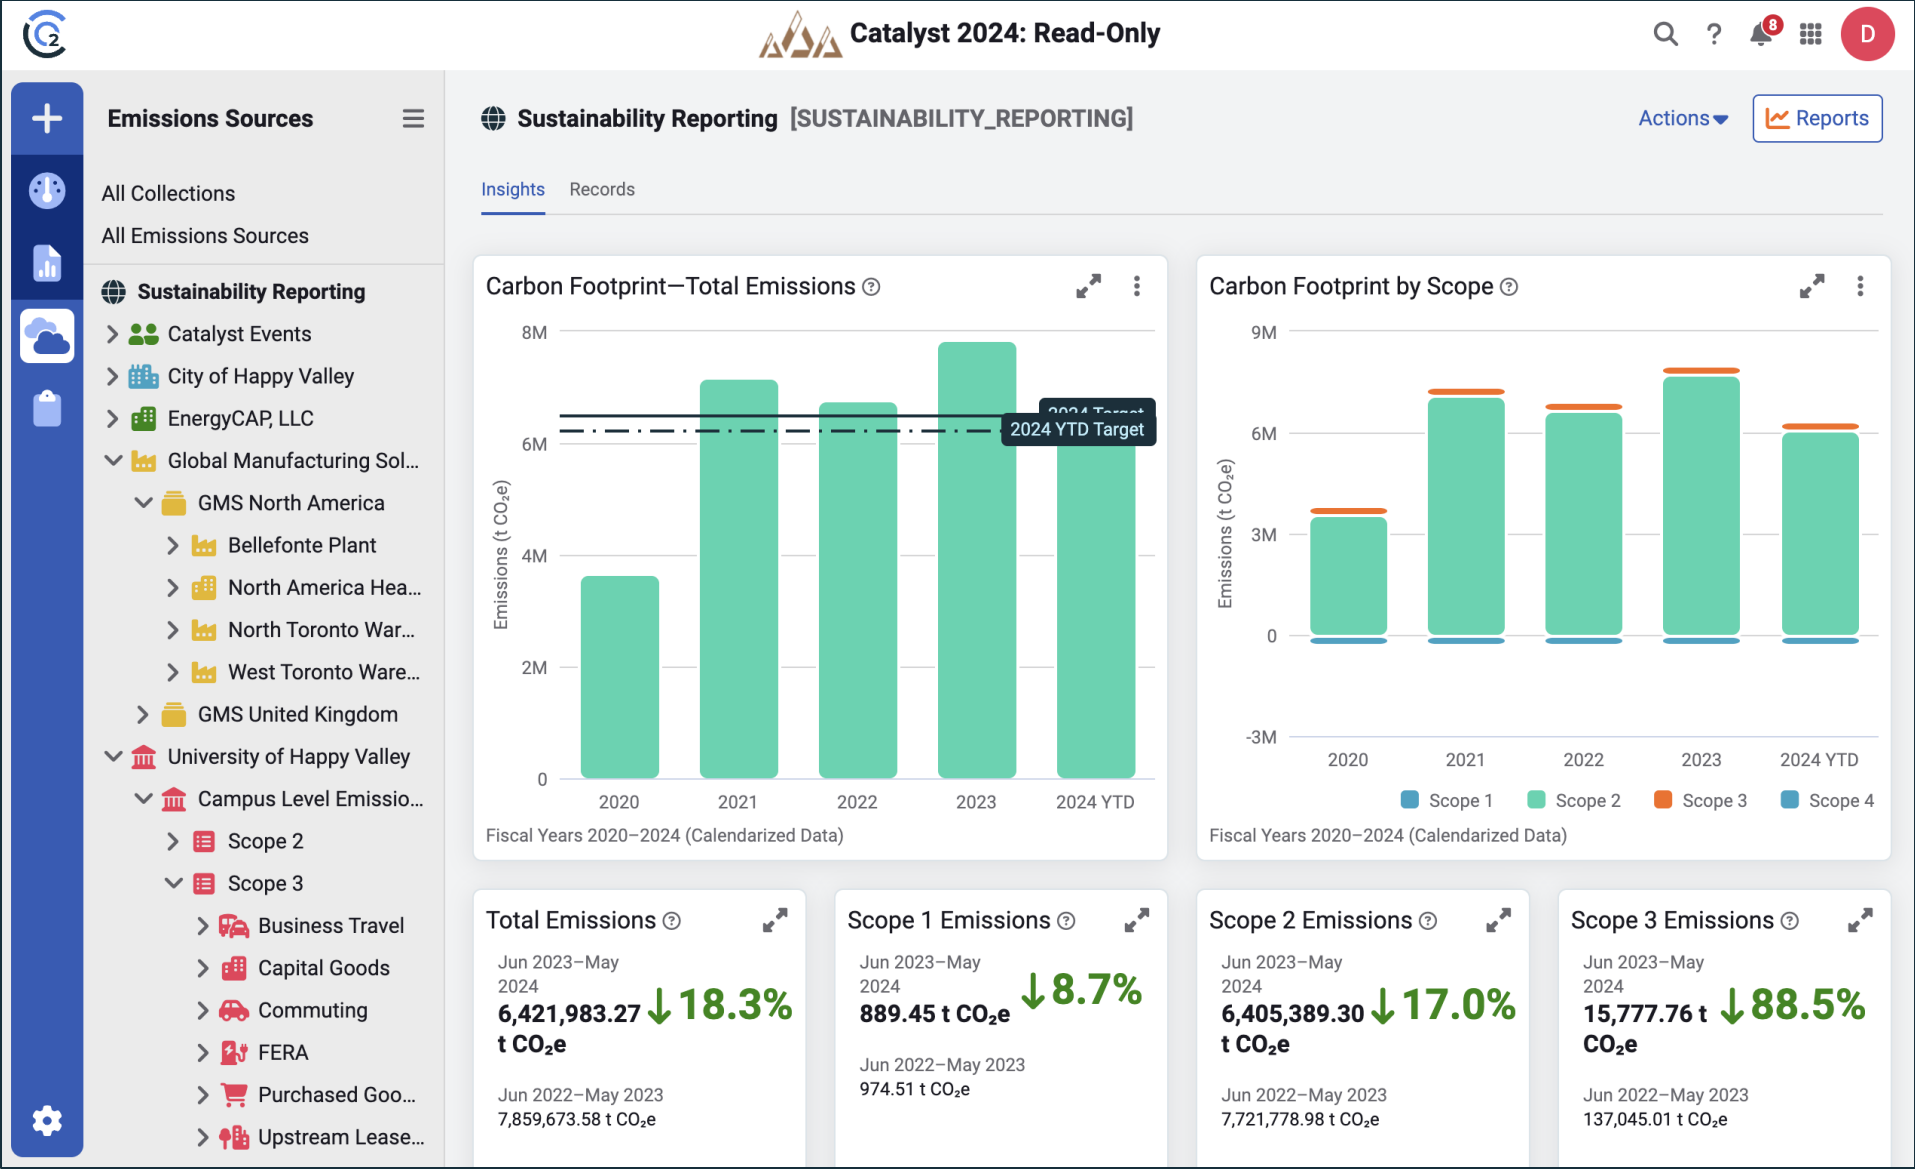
Catalyst 2024: Read-Only

8

D

Emissions Sources

All Collections
All Emissions Sources

Sustainability Reporting
Catalyst Events
City of Happy Valley
EnergyCAP, LLC
Global Manufacturing Sol...
GMS North America
Bellefonte Plant
North America Hea...
North Toronto War...
West Toronto Ware...
GMS United Kingdom
University of Happy Valley
Campus Level Emissio...
Scope 2
Scope 3
Business Travel
Capital Goods
Commuting
FERA
Purchased Goo...
Upstream Lease...

Sustainability Reporting [SUSTAINABILITY_REPORTING]

Actions

Reports

Insights Records

Carbon Footprint—Total Emissions

8M
6M
4M
2M
0
Emissions (t $CO_2e$)
2024 Target
2024 YTD Target
2020 2021 2022 2023 2024 YTD
Fiscal Years 2020–2024 (Calendarized Data)

Carbon Footprint by Scope

9M
6M
3M
0
-3M
Emissions (t $CO_2e$)
2020 2021 2022 2023 2024 YTD
Scope 1 Scope 2 Scope 3 Scope 4
Fiscal Years 2020–2024 (Calendarized Data)

Total Emissions
Jun 2023–May 2024
6,421,983.27 t $CO_2e$
↓18.3%
Jun 2022–May 2023
7,859,673.58 t $CO_2e$

Scope 1 Emissions
Jun 2023–May 2024
889.45 t $CO_2e$
↓8.7%
Jun 2022–May 2023
974.51 t $CO_2e$

Scope 2 Emissions
Jun 2023–May 2024
6,405,389.30 t $CO_2e$
↓17.0%
Jun 2022–May 2023
7,721,778.98 t $CO_2e$

Scope 3 Emissions
Jun 2023–May 2024
15,777.76 t $CO_2e$
↓88.5%
Jun 2022–May 2023
137,045.01 t $CO_2e$